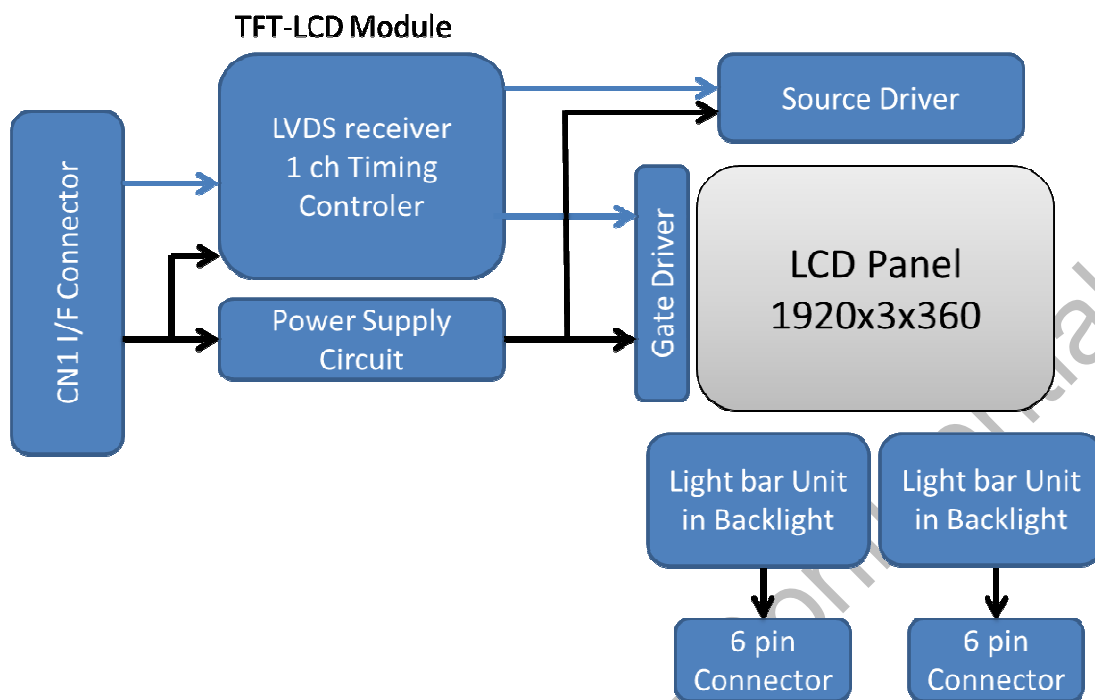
TFT-LCD Module

CN1 I/F Connector

LVDS receiver
1 ch Timing
Controler

Power Supply
Circuit

Source Driver

Gate Driver

LCD Panel
1920x3x360

Light bar Unit
in Backlight

Light bar Unit
in Backlight

6 pin
Connector

6 pin
Connector

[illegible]